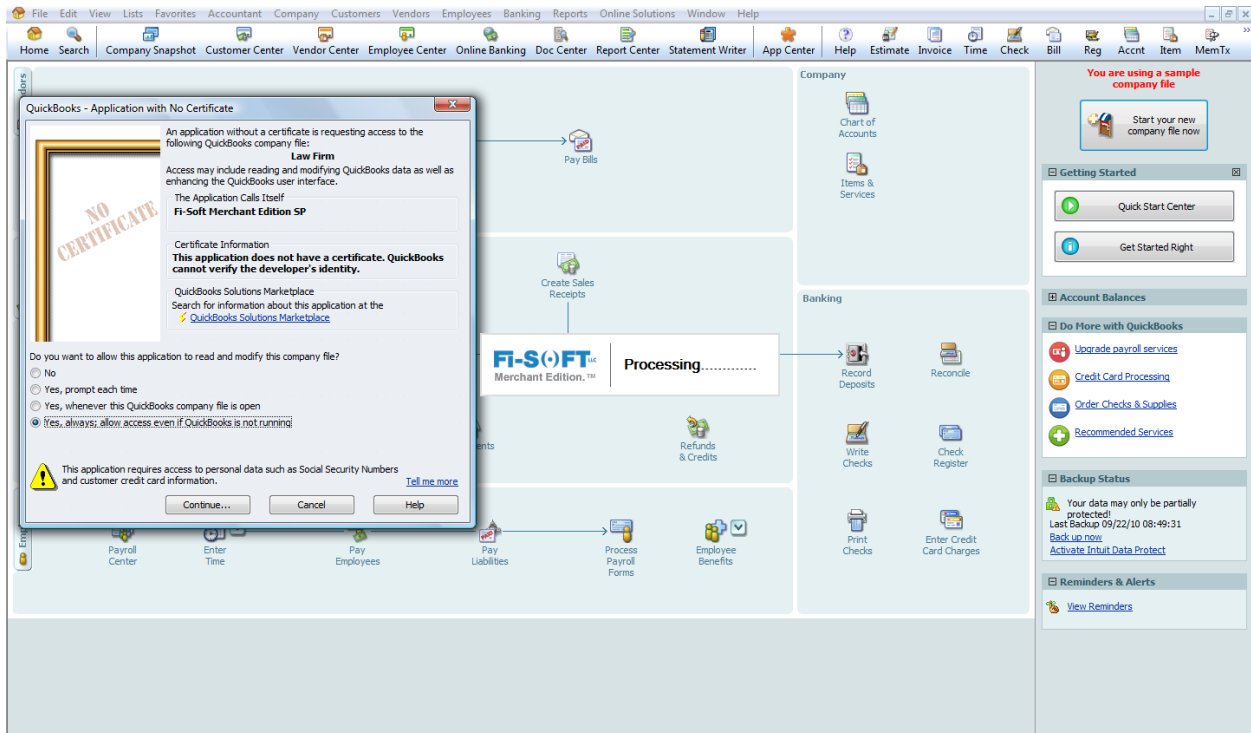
File Edit View Lists Favorites Accountant Company Customers Vendors Employees Banking Reports Online Solutions Window Help

Home Search Company Snapshot Customer Center Vendor Center Employee Center Online Banking Doc Center Report Center Statement Writer App Center Help Estimate Invoice Time Check Bill Reg Accnt Item MemTx

QuickBooks - Application with No Certificate

NO CERTIFICATE

An application without a certificate is requesting access to the following QuickBooks company file:
Law Firm
Access may include reading and modifying QuickBooks data as well as enhancing the QuickBooks user interface.

The Application Calls Itself
Fi-Soft Merchant Edition SP

Certificate Information
This application does not have a certificate. QuickBooks cannot verify the developer's identity.

QuickBooks Solutions Marketplace
Search for information about this application at the
QuickBooks Solutions Marketplace

Do you want to allow this application to read and modify this company file?
No
Yes, prompt each time
Yes, whenever this QuickBooks company file is open
Yes, always; allow access even if QuickBooks is not running

This application requires access to personal data such as Social Security Numbers and customer credit card information.
Tell me more

Continue... Cancel Help

Pay Bills

Create Sales Receipts

Fi-SOFT LLC
Merchant Edition.™
Processing.............

Refunds & Credits

Payroll Center Enter Time Pay Employees Pay Liabilities Process Payroll Forms Employee Benefits

Company
Chart of Accounts
Items & Services

Banking
Record Deposits
Reconcile
Write Checks
Check Register
Print Checks
Enter Credit Card Charges

You are using a sample company file
Start your new company file now

Getting Started
Quick Start Center
Get Started Right

Account Balances

Do More with QuickBooks
Upgrade payroll services
Credit Card Processing
Order Checks & Supplies
Recommended Services

Backup Status
Your data may only be partially protected!
Last Backup 09/22/10 08:49:31
Back up now
Activate Intuit Data Protect

Reminders & Alerts
View Reminders